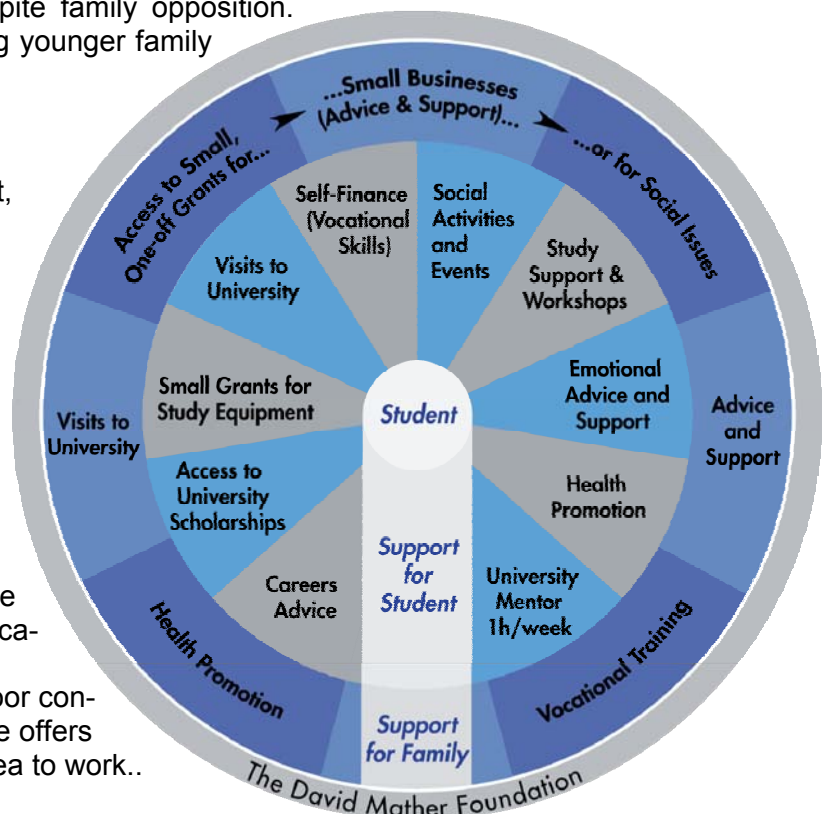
pite family opposition. g younger family

t,

e ca-

oor con- e offers ea to work..

Access to Small, One-off Grants for...

...Small Businesses (Advice & Support)...

...or for Social Issues

Self-Finance (Vocational Skills)

Social Activities and Events

Visits to University

Study Support & Workshops

Small Grants for Study Equipment

Emotional Advice and Support

Visits to University

Student

Advice and Support

Access to University Scholarships

Health Promotion

Support for Student

Careers Advice

University Mentor 1h/week

Health Promotion

Vocational Training

Support for Family

The David Mather Foundation